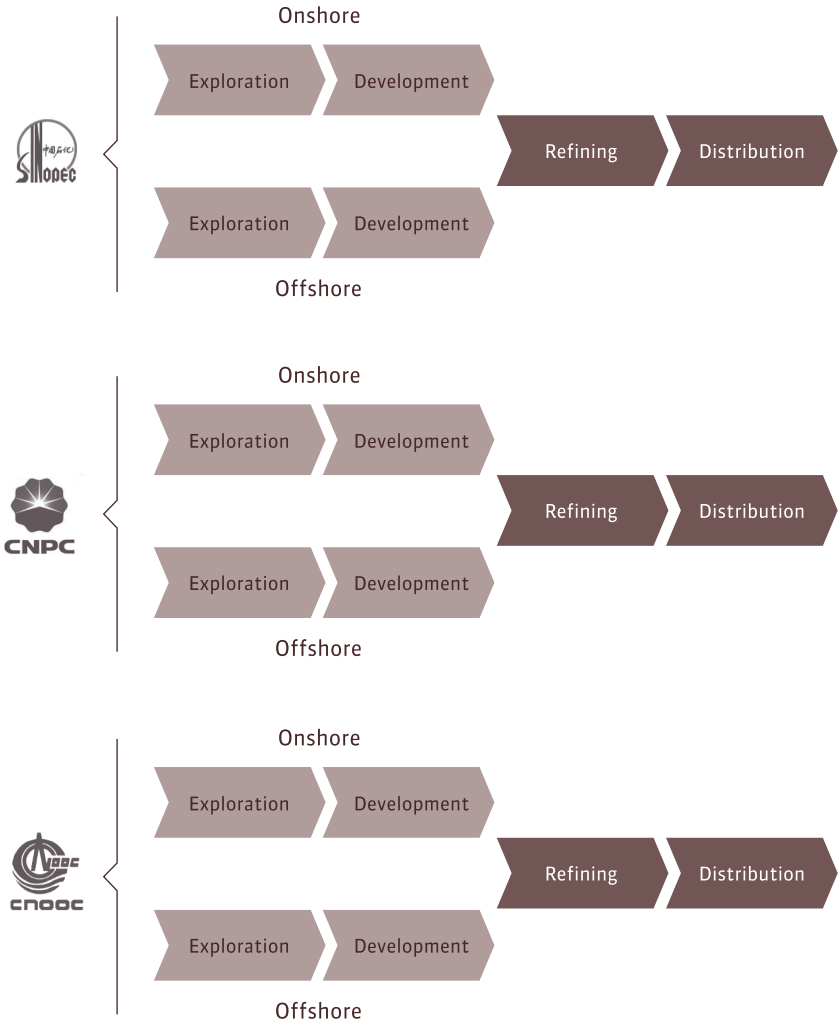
Onshore

Exploration Development

中国石化 SINOPEC

Refining Distribution

Exploration Development

Offshore

Onshore

Exploration Development

CNPC

Refining Distribution

Exploration Development

Offshore

Onshore

Exploration Development

CNOOC

CNOOC

Refining Distribution

Exploration Development

Offshore